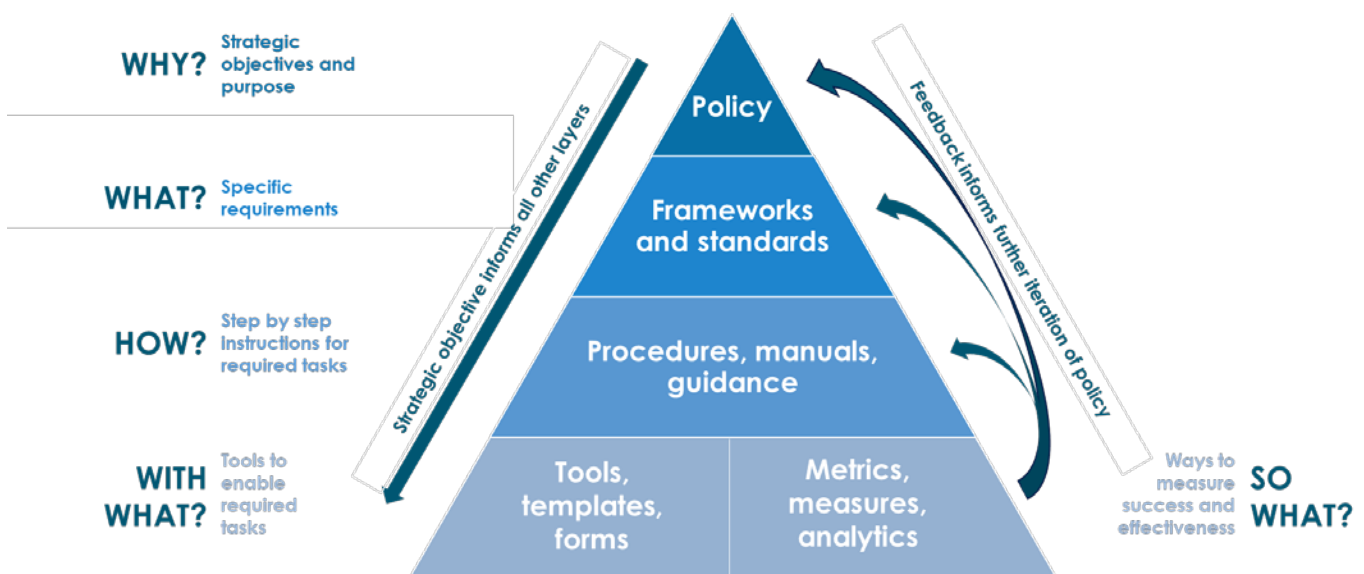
WHY? Strategic objectives and purpose

WHAT? Specific requirements

HOW? Step by step instructions for required tasks

WITH WHAT? Tools to enable required tasks

Strategic objective informs all other layers

Policy

Frameworks and standards

Procedures, manuals, guidance

Tools, templates, forms

Metrics, measures, analytics

Feedback informs further iteration of policy

Ways to measure success and effectiveness SO WHAT?